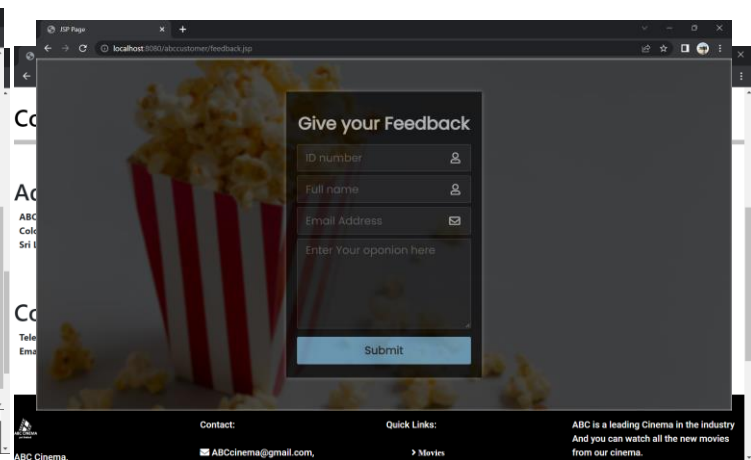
JSP Page

localhost:8080/abccustomer/feedback.jsp

Co

Ac

ABC
Colo
Sri L

Co

Tele
Ema

Give your Feedback

ID number

Full name

Email Address

Enter Your oponion here

Submit

ABC Cinema.

Contact:

ABCcinema@gmail.com,

Quick Links:

Movies

ABC is a leading Cinema in the industry And you can watch all the new movies from our cinema.